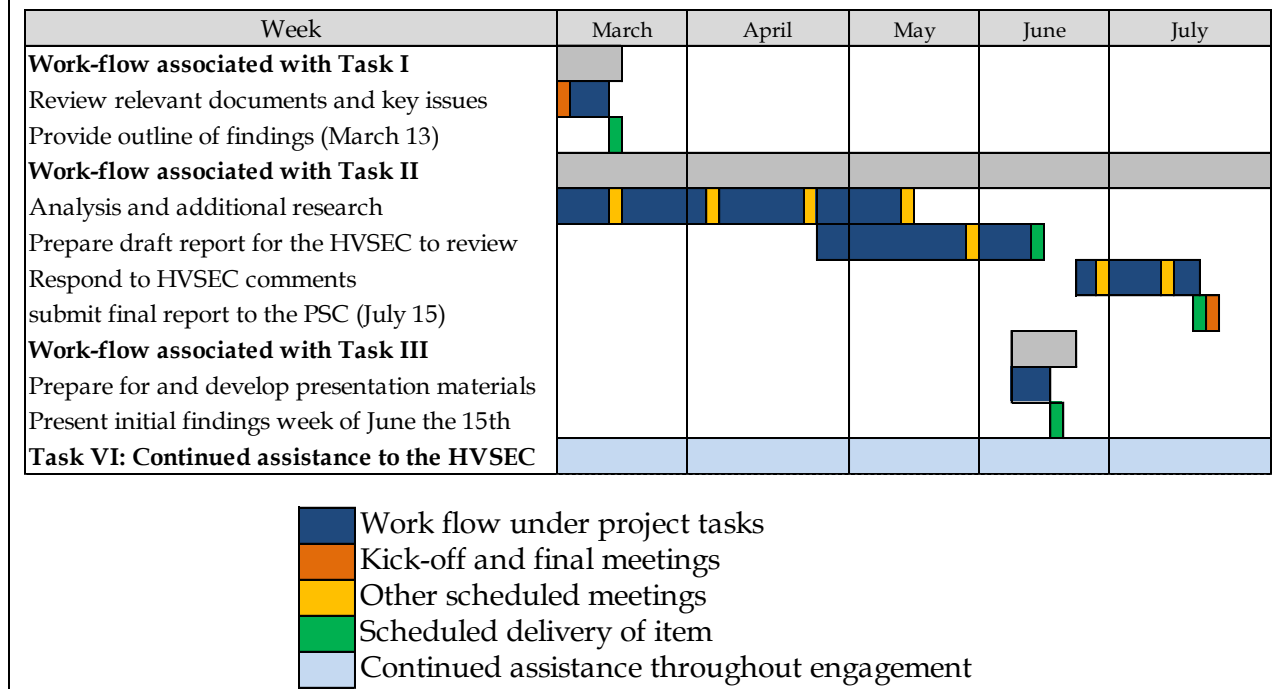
| Week | March | April | May | June | July |
|---|---|---|---|---|---|
| **Work-flow associated with Task I** | | | | | |
| Review relevant documents and key issues | | | | | |
| Provide outline of findings (March 13) | | | | | |
| **Work-flow associated with Task II** | | | | | |
| Analysis and additional research | | | | | |
| Prepare draft report for the HVSEC to review | | | | | |
| Respond to HVSEC comments | | | | | |
| submit final report to the PSC (July 15) | | | | | |
| **Work-flow associated with Task III** | | | | | |
| Prepare for and develop presentation materials | | | | | |
| Present initial findings week of June the 15th | | | | | |
| **Task VI: Continued assistance to the HVSEC** | | | | | |

Work flow under project tasks
Kick-off and final meetings
Other scheduled meetings
Scheduled delivery of item
Continued assistance throughout engagement